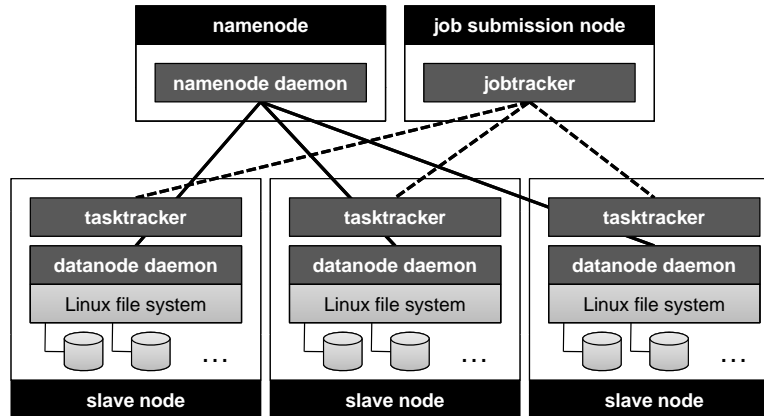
namenode

namenode daemon

job submission node

jobtracker

tasktracker

datanode daemon

Linux file system

…

slave node

tasktracker

datanode daemon

Linux file system

…

slave node

tasktracker

datanode daemon

Linux file system

…

slave node